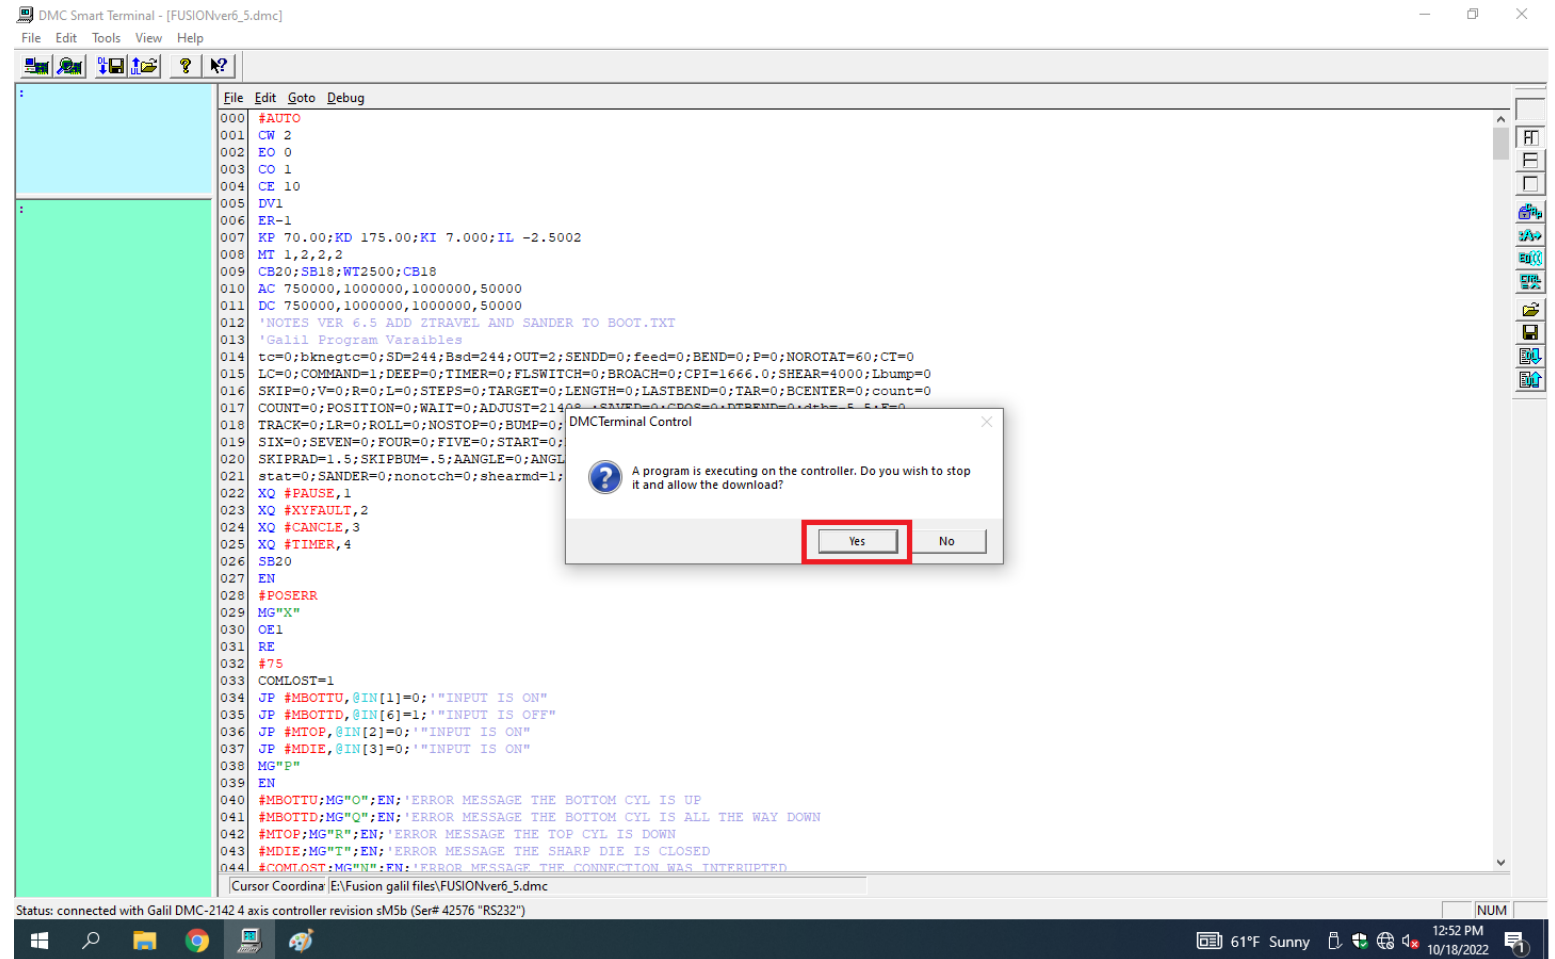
DMC Smart Terminal - [FUSIONver6_5.dmc]
File Edit Tools View Help

:

:

File Edit Goto Debug

000 #AUTO
001 CW 2
002 EO 0
003 CO 1
004 CE 10
005 DV1
006 ER-1
007 KP 70.00;KD 175.00;KI 7.000;IL -2.5002
008 MT 1,2,2,2
009 CB20;SB18;WT2500;CB18
010 AC 750000,1000000,1000000,50000
011 DC 750000,1000000,1000000,50000
012 'NOTES VER 6.5 ADD ZTRAVEL AND SANDER TO BOOT.TXT
013 'Galil Program Varaibles
014 tc=0;bknegtc=0;SD=244;Bsd=244;OUT=2;SENDD=0;feed=0;BEND=0;P=0;NOROTAT=60;CT=0
015 LC=0;COMMAND=1;DEEP=0;TIMER=0;FLSWITCH=0;BROACH=0;CPI=1666.0;SHEAR=4000;Lbump=0
016 SKIP=0;V=0;R=0;L=0;STEPS=0;TARGET=0;LENGTH=0;LASTBEND=0;TAR=0;BCENTER=0;count=0
017 COUNT=0;POSITION=0;WAIT=0;ADJUST=21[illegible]
018 TRACK=0;LR=0;ROLL=0;NOSTOP=0;BUMP=0;
019 SIX=0;SEVEN=0;FOUR=0;FIVE=0;START=0;
020 SKIPRAD=1.5;SKIPBUM=.5;AANGLE=0;ANGL
021 stat=0;SANDER=0;nonotch=0;shearmd=1;
022 XQ #PAUSE,1
023 XQ #XYFAULT,2
024 XQ #CANCLE,3
025 XQ #TIMER,4
026 SB20
027 EN
028 #POSERR
029 MG"X"
030 OE1
031 RE
032 #75
033 COMLOST=1
034 JP #MBOTTU,@IN[1]=0;'"INPUT IS ON"
035 JP #MBOTTD,@IN[6]=1;'"INPUT IS OFF"
036 JP #MTOP,@IN[2]=0;'"INPUT IS ON"
037 JP #MDIE,@IN[3]=0;'"INPUT IS ON"
038 MG"P"
039 EN
040 #MBOTTU;MG"O";EN;'ERROR MESSAGE THE BOTTOM CYL IS UP
041 #MBOTTD;MG"Q";EN;'ERROR MESSAGE THE BOTTOM CYL IS ALL THE WAY DOWN
042 #MTOP;MG"R";EN;'ERROR MESSAGE THE TOP CYL IS DOWN
043 #MDIE;MG"T";EN;'ERROR MESSAGE THE SHARP DIE IS CLOSED
044 #COMLOST;MG"N";EN;'ERROR MESSAGE THE CONNECTION WAS INTERUPTED

DMCTerminal Control
A program is executing on the controller. Do you wish to stop it and allow the download?
Yes No

Cursor Coordina E:\Fusion galil files\FUSIONver6_5.dmc

Status: connected with Galil DMC-2142 4 axis controller revision sM5b (Ser# 42576 "RS232")
NUM

61°F Sunny 12:52 PM 10/18/2022